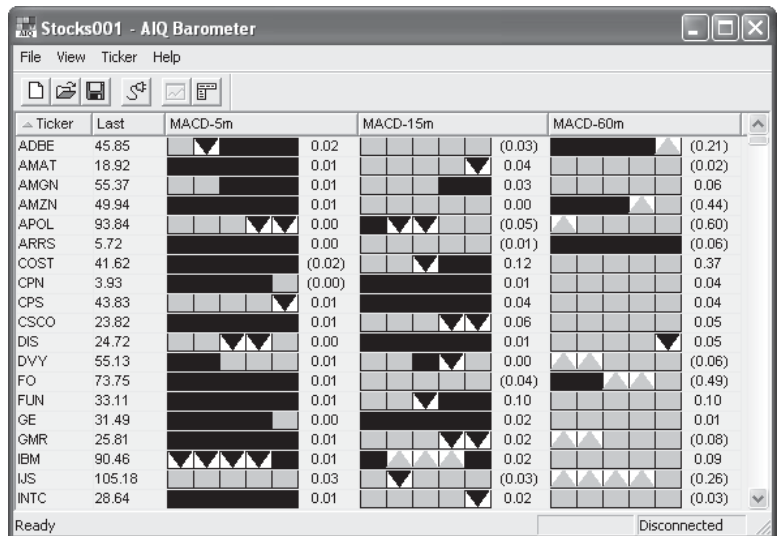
Stocks001 - AIQ Barometer

File View Ticker Help

| Ticker | Last | MACD-5m | | MACD-15m | | MACD-60m | |
|---|---|---|---|---|---|---|---|
| ADBE | 45.85 | | 0.02 | | (0.03) | | (0.21) |
| AMAT | 18.92 | | 0.01 | | 0.04 | | (0.02) |
| AMGN | 55.37 | | 0.01 | | 0.03 | | 0.06 |
| AMZN | 49.94 | | 0.01 | | 0.00 | | (0.44) |
| APOL | 93.84 | | 0.00 | | (0.05) | | (0.60) |
| ARRS | 5.72 | | 0.00 | | (0.01) | | (0.06) |
| COST | 41.62 | | (0.02) | | 0.12 | | 0.37 |
| CPN | 3.93 | | (0.00) | | 0.01 | | 0.04 |
| CPS | 43.83 | | 0.01 | | 0.04 | | 0.04 |
| CSCO | 23.82 | | 0.01 | | 0.06 | | 0.05 |
| DIS | 24.72 | | 0.00 | | 0.01 | | 0.05 |
| DVY | 55.13 | | 0.01 | | 0.00 | | (0.06) |
| FO | 73.75 | | 0.01 | | (0.04) | | (0.49) |
| FUN | 33.11 | | 0.01 | | 0.10 | | 0.10 |
| GE | 31.49 | | 0.00 | | 0.02 | | 0.01 |
| GMR | 25.81 | | 0.01 | | 0.02 | | (0.08) |
| IBM | 90.46 | | 0.01 | | 0.02 | | 0.09 |
| IJS | 105.18 | | 0.03 | | (0.03) | | (0.26) |
| INTC | 28.64 | | 0.01 | | 0.02 | | (0.03) |

Ready Disconnected